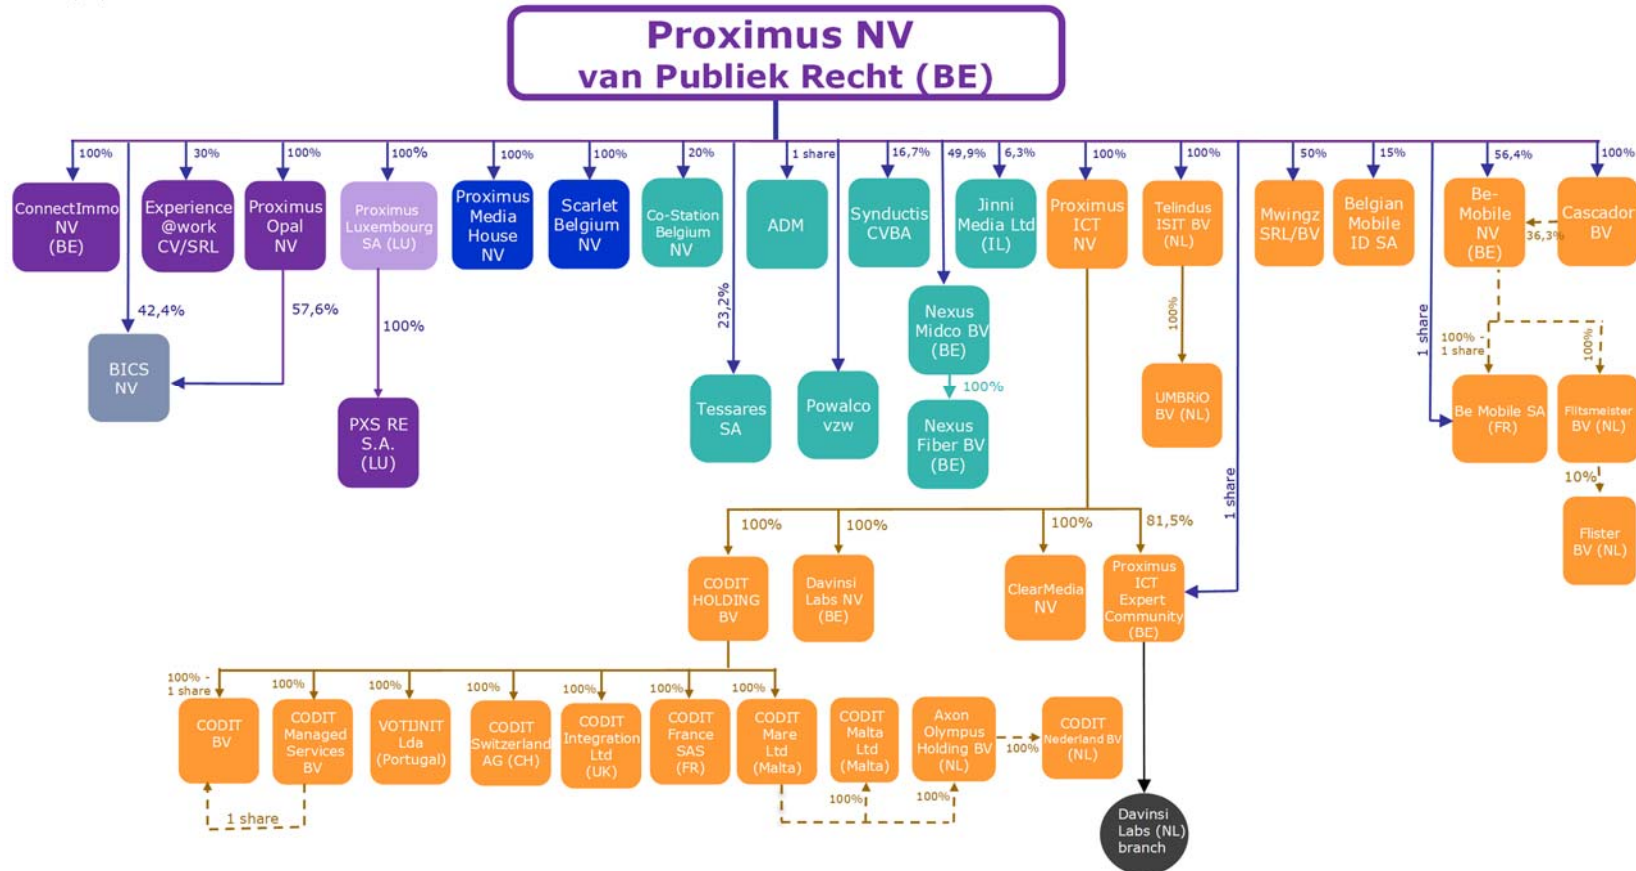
Proximus NV
van Publiek Recht (BE)

100%
ConnectImmo NV (BE)

30%
Experience @work CV/SRL

100%
Proximus Opal NV

100%
Proximus Luxembourg SA (LU)

100%
Proximus Media House NV

100%
Scarlet Belgium NV

20%
Co-Station Belgium NV

1 share
ADM

16,7%
Synductis CVBA

49,9%

6,3%
Jinni Media Ltd (IL)

100%
Proximus ICT NV

100%
Telindus ISIT BV (NL)

50%
Mwingz SRL/BV

15%
Belgian Mobile ID SA

56,4%
Be-Mobile NV (BE)

100%
Cascador BV

36,3%

42,4%
57,6%
BICS NV

100%
PXS RE S.A. (LU)

23,2%
Tessares SA

Powalco vzw

Nexus Midco BV (BE)
100%
Nexus Fiber BV (BE)

100%
UMBRiO BV (NL)

1 share
100% - 1 share
100%
Be Mobile SA (FR)
Flitsmeister BV (NL)
10%
Flister BV (NL)

1 share

100%
CODIT HOLDING BV

100%
Davinsi Labs NV (BE)

100%
ClearMedia NV

81,5%
Proximus ICT Expert Community (BE)

100% - 1 share
CODIT BV

100%
CODIT Managed Services BV

100%
VOTIINIT Lda (Portugal)

100%
CODIT Switzerland AG (CH)

100%
CODIT Integration Ltd (UK)

100%
CODIT France SAS (FR)

100%
CODIT Mare Ltd (Malta)

CODIT Malta Ltd (Malta)

Axon Olympus Holding BV (NL)

100%
CODIT Nederland BV (NL)

1 share
100%
100%

Davinsi Labs (NL) branch